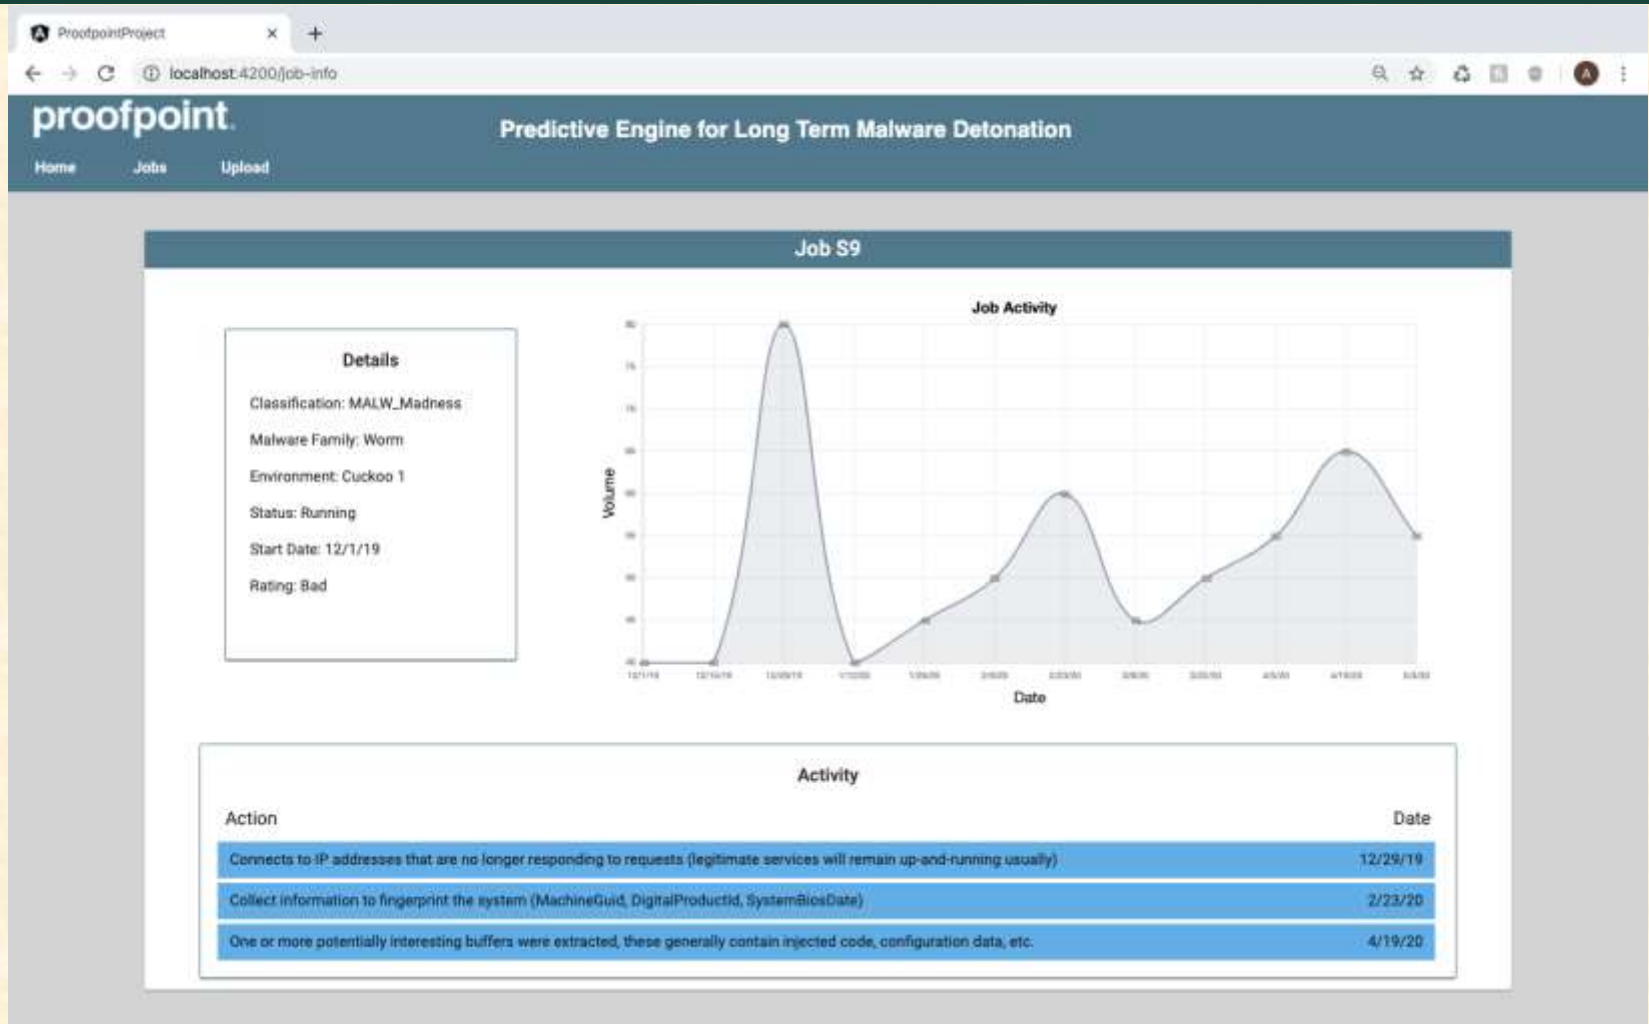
ProofpointProject ×
localhost:4200/job-info

proofpoint.
Predictive Engine for Long Term Malware Detonation
Home Jobs Upload

Job S9

Details
Classification: MALW_Madness
Malware Family: Worm
Environment: Cuckoo 1
Status: Running
Start Date: 12/1/19
Rating: Bad

Job Activity
Volume
Date

Activity
| Action | Date |
|---|---|
| Connects to IP addresses that are no longer responding to requests (legitimate services will remain up-and-running usually) | 12/29/19 |
| Collect information to fingerprint the system (MachineGuid, DigitalProductId, SystemBiosDate) | 2/23/20 |
| One or more potentially interesting buffers were extracted, these generally contain injected code, configuration data, etc. | 4/19/20 |